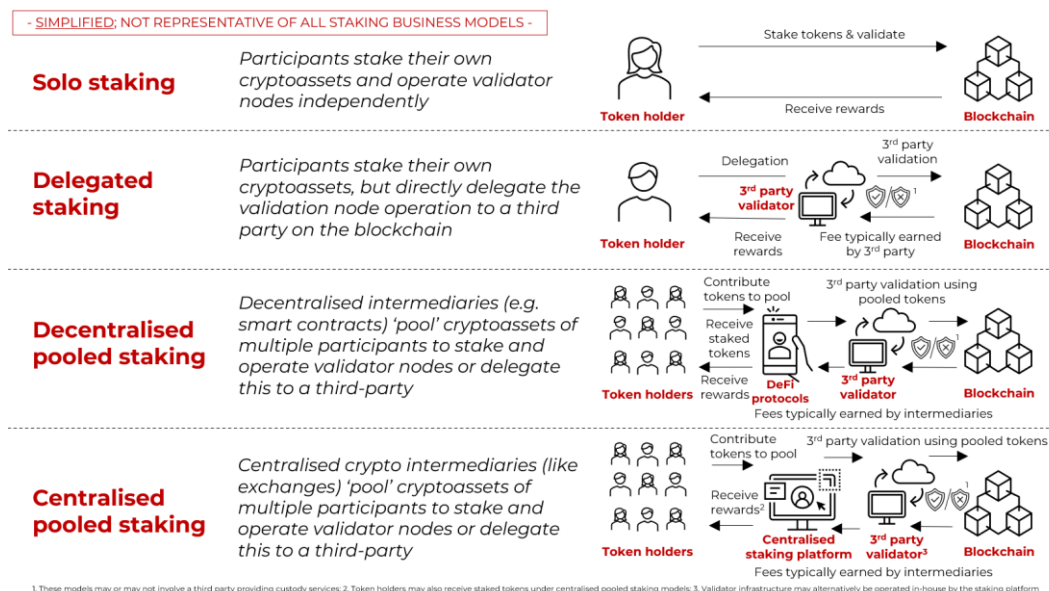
- SIMPLIFIED; NOT REPRESENTATIVE OF ALL STAKING BUSINESS MODELS -

Solo staking

Participants stake their own cryptoassets and operate validator nodes independently

Stake tokens & validate

Token holder

Receive rewards

Blockchain

Delegated staking

Participants stake their own cryptoassets, but directly delegate the validation node operation to a third party on the blockchain

Delegation

3rd party validation

3rd party validator

1

Token holder

Receive rewards

Fee typically earned by 3rd party

Blockchain

Decentralised pooled staking

Decentralised intermediaries (e.g. smart contracts) 'pool' cryptoassets of multiple participants to stake and operate validator nodes or delegate this to a third-party

Contribute tokens to pool

Receive staked tokens

3rd party validation using pooled tokens

1

Receive rewards

Token holders

DeFi protocols

3rd party validator

Blockchain

Fees typically earned by intermediaries

Centralised pooled staking

Centralised crypto intermediaries (like exchanges) 'pool' cryptoassets of multiple participants to stake and operate validator nodes or delegate this to a third-party

Contribute tokens to pool

3rd party validation using pooled tokens

Receive rewards$^2$

1

Token holders

Centralised staking platform

3rd party validator$^3$

Blockchain

Fees typically earned by intermediaries

1. These models may or may not involve a third party providing custody services; 2. Token holders may also receive staked tokens under centralised pooled staking models; 3. Validator infrastructure may alternatively be operated in-house by the staking platform